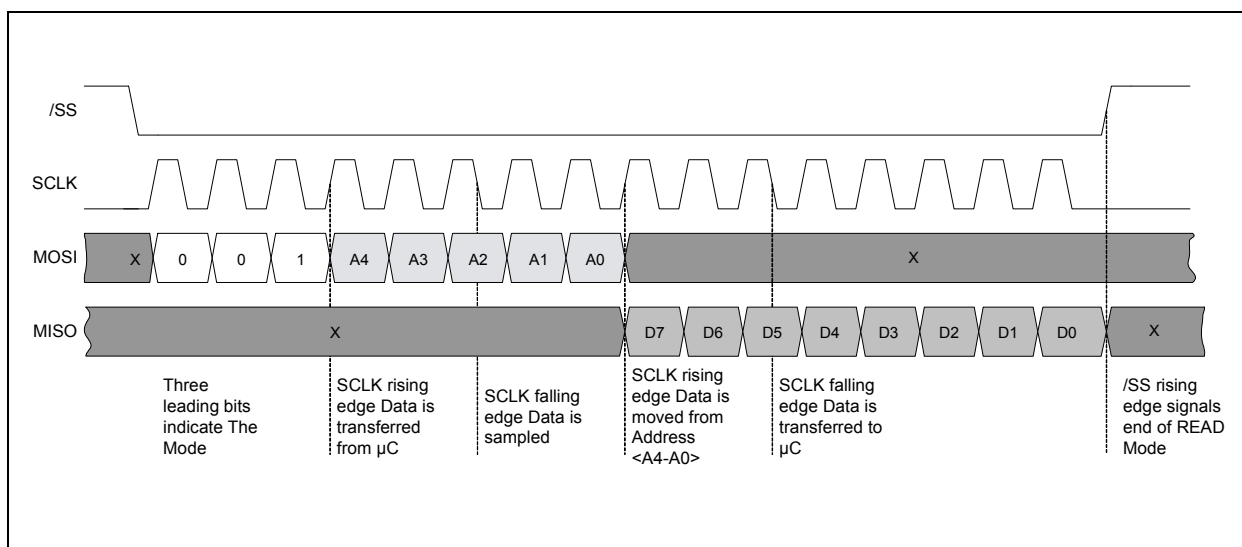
/SS

SCLK

MOSI X 0 0 1 A4 A3 A2 A1 A0 X

MISO X D7 D6 D5 D4 D3 D2 D1 D0 X

Three leading bits indicate The Mode

SCLK rising edge Data is transferred from µC

SCLK falling edge Data is sampled

SCLK rising edge Data is moved from Address <A4-A0>

SCLK falling edge Data is transferred to µC

/SS rising edge signals end of READ Mode